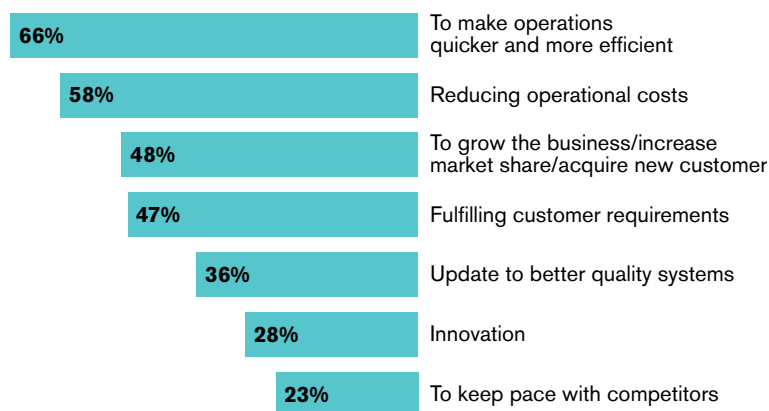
66% To make operations quicker and more efficient

58% Reducing operational costs

48% To grow the business/increase market share/acquire new customer

47% Fulfilling customer requirements

36% Update to better quality systems

28% Innovation

23% To keep pace with competitors